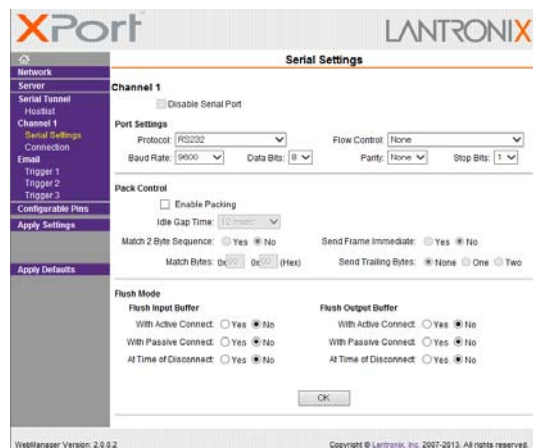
XPort

LANTRONIX

Network
Server
Serial Tunnel
Hostlist
Channel 1
Serial Settings
Connection
Email
Trigger 1
Trigger 2
Trigger 3
Configurable Pins
Apply Settings

Apply Defaults

Serial Settings

Channel 1

Disable Serial Port

Port Settings

Protocol: RS232
Flow Control: None
Baud Rate: 9600
Data Bits: 8
Parity: None
Stop Bits: 1

Pack Control

Enable Packing
Idle Gap Time: 12 msec
Match 2 Byte Sequence: Yes No
Send Frame Immediate: Yes No
Match Bytes: 0x00 0x00 (Hex)
Send Trailing Bytes: None One Two

Flush Mode

Flush Input Buffer
With Active Connect: Yes No
With Passive Connect: Yes No
At Time of Disconnect: Yes No

Flush Output Buffer
With Active Connect: Yes No
With Passive Connect: Yes No
At Time of Disconnect: Yes No

OK

WebManager Version: 2.0.0.2

Copyright © Lantronix, Inc. 2007-2013. All rights reserved.